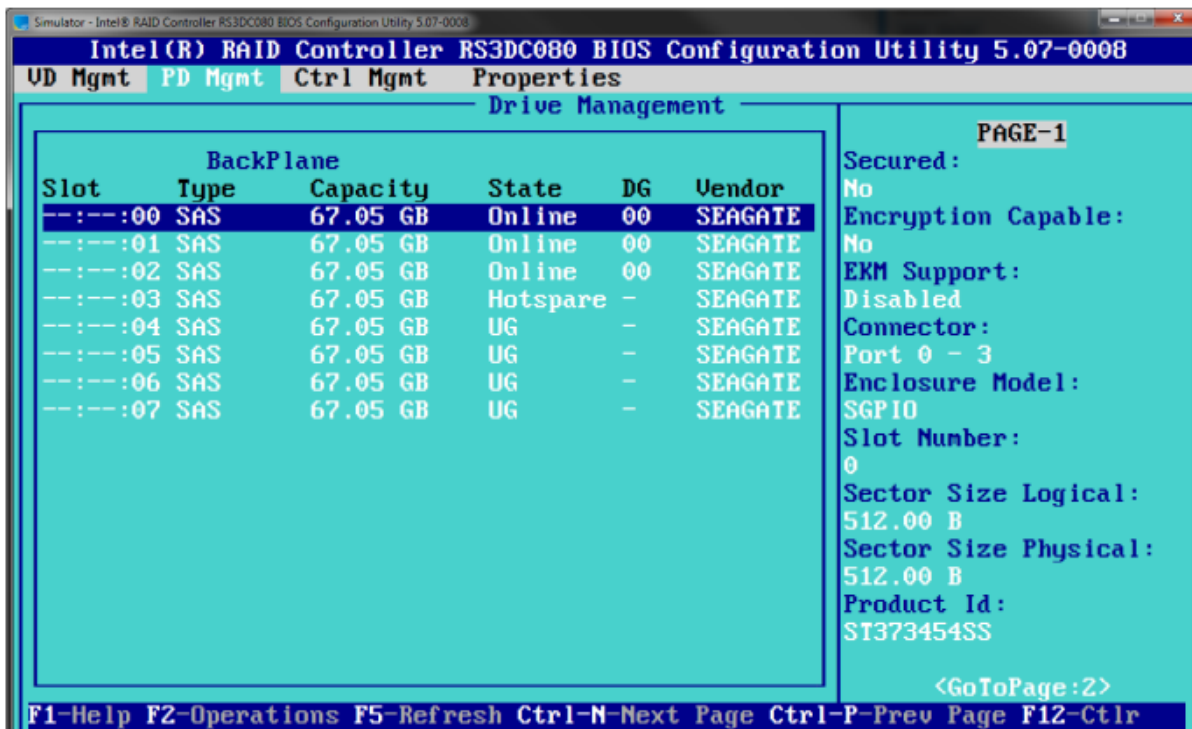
Simulator - Intel® RAID Controller RS3DC080 BIOS Configuration Utility 5.07-0008

Intel(R) RAID Controller RS3DC080 BIOS Configuration Utility 5.07-0008

VD Mgmt PD Mgmt Ctrl Mgmt Properties

Drive Management

BackPlane

| Slot | Type | Capacity | State | DG | Vendor |
|---|---|---|---|---|---|
| --:--:00 | SAS | 67.05 GB | Online | 00 | SEAGATE |
| --:--:01 | SAS | 67.05 GB | Online | 00 | SEAGATE |
| --:--:02 | SAS | 67.05 GB | Online | 00 | SEAGATE |
| --:--:03 | SAS | 67.05 GB | Hotspare | - | SEAGATE |
| --:--:04 | SAS | 67.05 GB | UG | - | SEAGATE |
| --:--:05 | SAS | 67.05 GB | UG | - | SEAGATE |
| --:--:06 | SAS | 67.05 GB | UG | - | SEAGATE |
| --:--:07 | SAS | 67.05 GB | UG | - | SEAGATE |

PAGE-1
Secured:
No
Encryption Capable:
No
EKM Support:
Disabled
Connector:
Port 0 - 3
Enclosure Model:
SGPIO
Slot Number:
0
Sector Size Logical:
512.00 B
Sector Size Physical:
512.00 B
Product Id:
ST373454SS

<GoToPage:2>

F1-Help F2-Operations F5-Refresh Ctrl-N-Next Page Ctrl-P-Prev Page F12-Ctlr